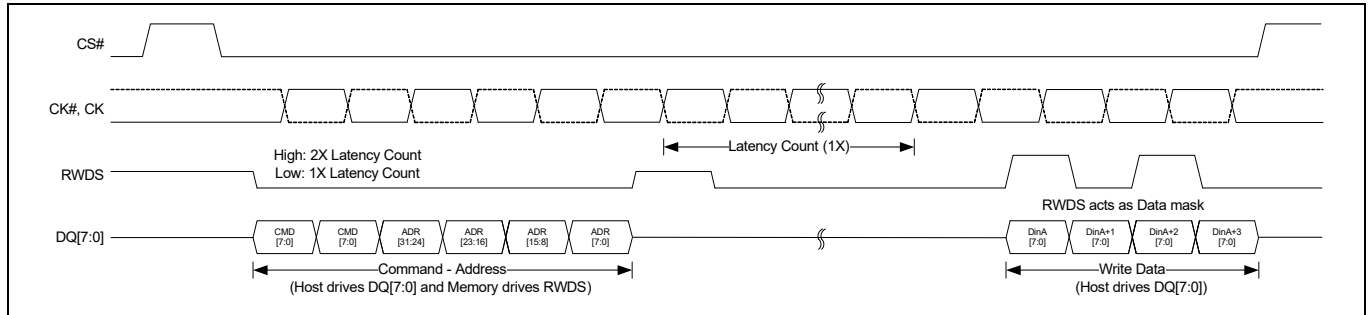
CS#

CK#, CK

Latency Count (1X)

RWDS

High: 2X Latency Count
Low: 1X Latency Count

RWDS acts as Data mask

DQ[7:0]

CMD [7:0]

CMD [7:0]

ADR [31:24]

ADR [23:16]

ADR [15:8]

ADR [7:0]

DinA [7:0]

DinA+1 [7:0]

DinA+2 [7:0]

DinA+3 [7:0]

Command - Address
(Host drives DQ[7:0] and Memory drives RWDS)

Write Data
(Host drives DQ[7:0])